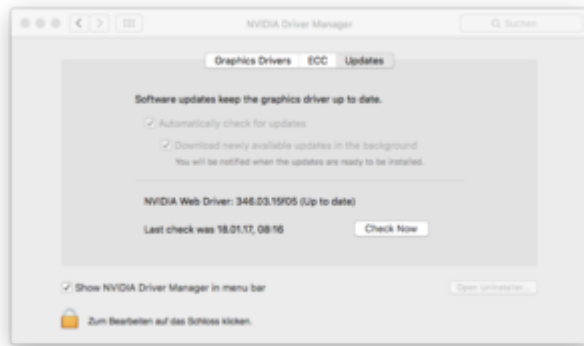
NVIDIA Driver Manager

Suchen

Graphics Drivers | ECC | Updates

Software updates keep the graphics driver up to date.

Automatically check for updates

Download newly available updates in the background

You will be notified when the updates are ready to be installed.

NVIDIA Web Driver: 346.03.15f05 (Up to date)

Last check was 18.01.17, 08:16

Check Now

Show NVIDIA Driver Manager in menu bar

Open Uninstaller...

Zum Bearbeiten auf das Schloss klicken.